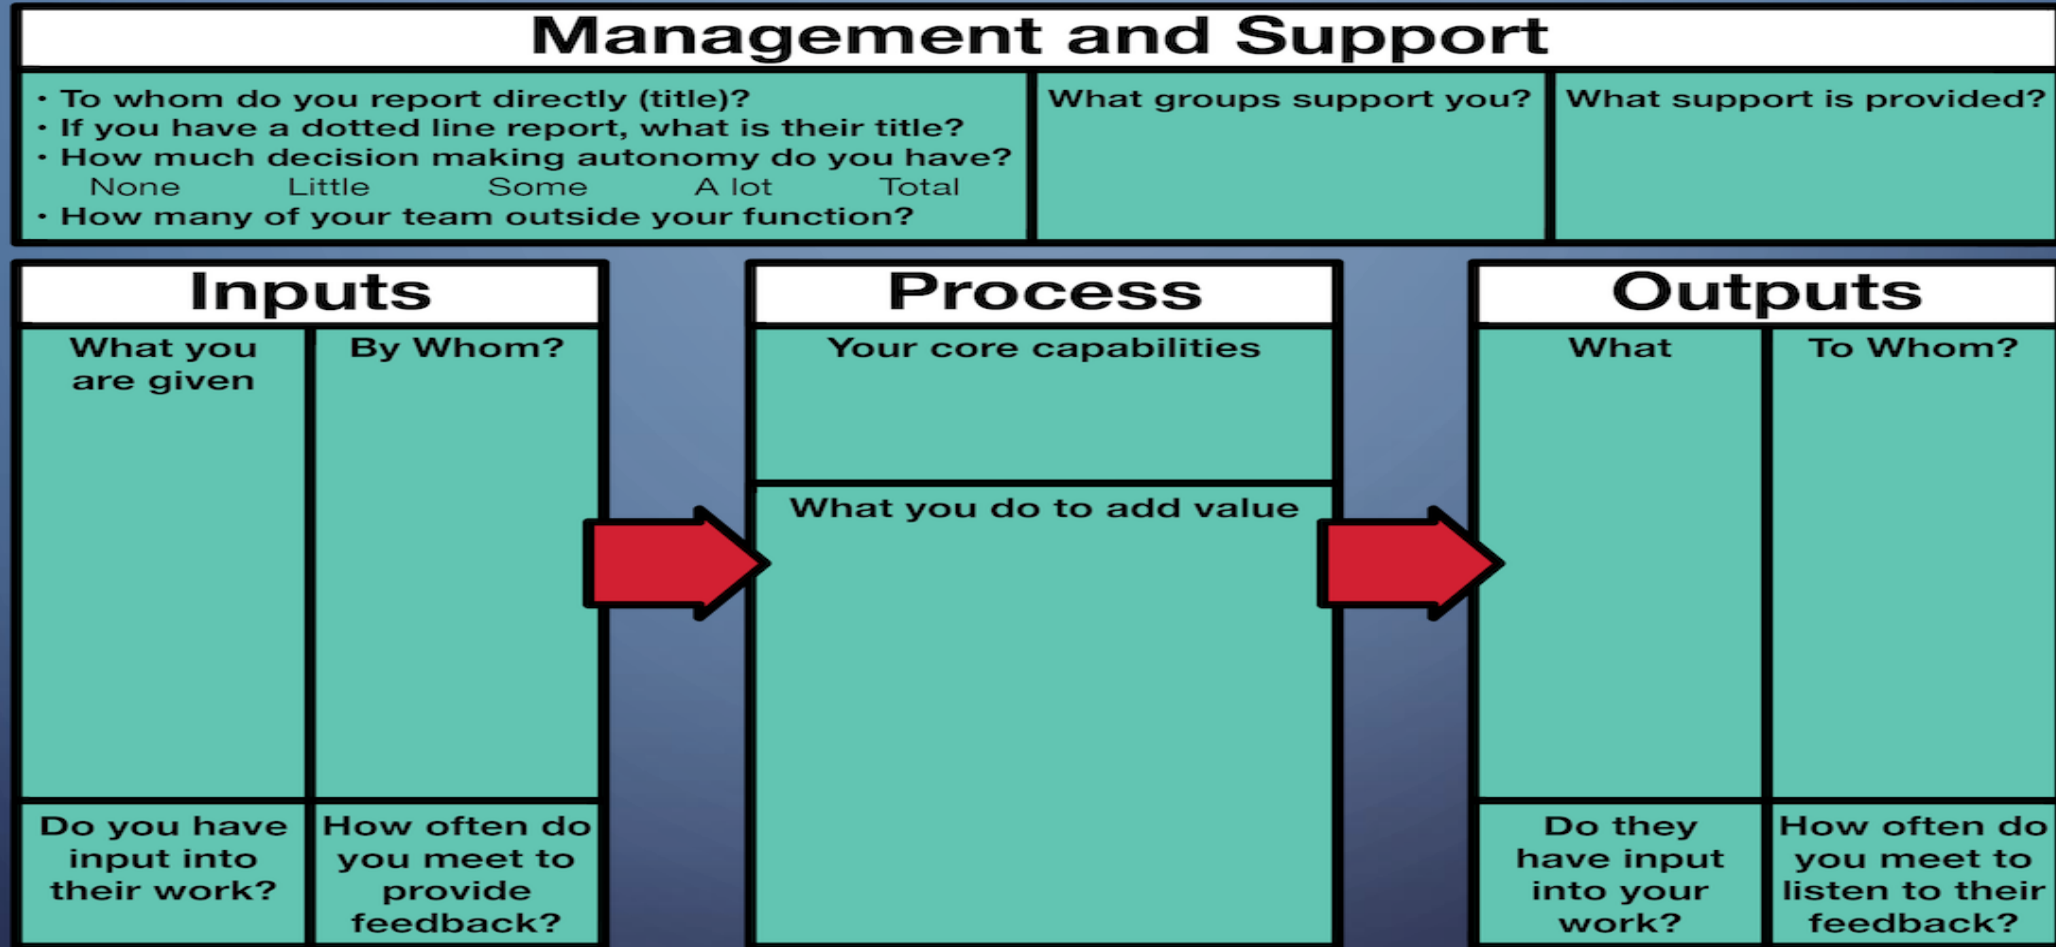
Management and Support

• To whom do you report directly (title)?
• If you have a dotted line report, what is their title?
• How much decision making autonomy do you have?
None Little Some A lot Total
• How many of your team outside your function?

What groups support you?

What support is provided?

Inputs

What you are given

By Whom?

Do you have input into their work?

How often do you meet to provide feedback?

Process

Your core capabilities

What you do to add value

Outputs

What

To Whom?

Do they have input into your work?

How often do you meet to listen to their feedback?